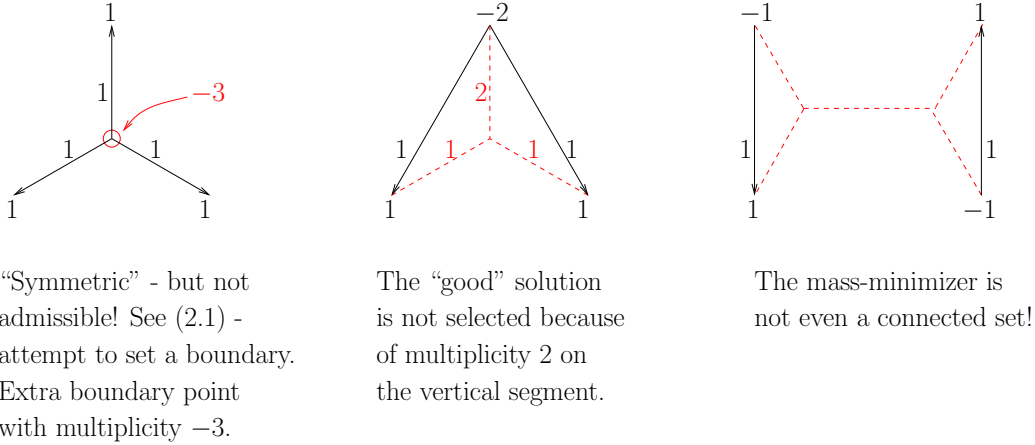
1

1

$-3$

1

1

1

1

$-2$

2

1

1

1

1

1

1

$-1$

1

1

1

1

$-1$

“Symmetric” - but not admissible! See (2.1) - attempt to set a boundary. Extra boundary point with multiplicity $-3$.

The “good” solution is not selected because of multiplicity 2 on the vertical segment.

The mass-minimizer is not even a connected set!